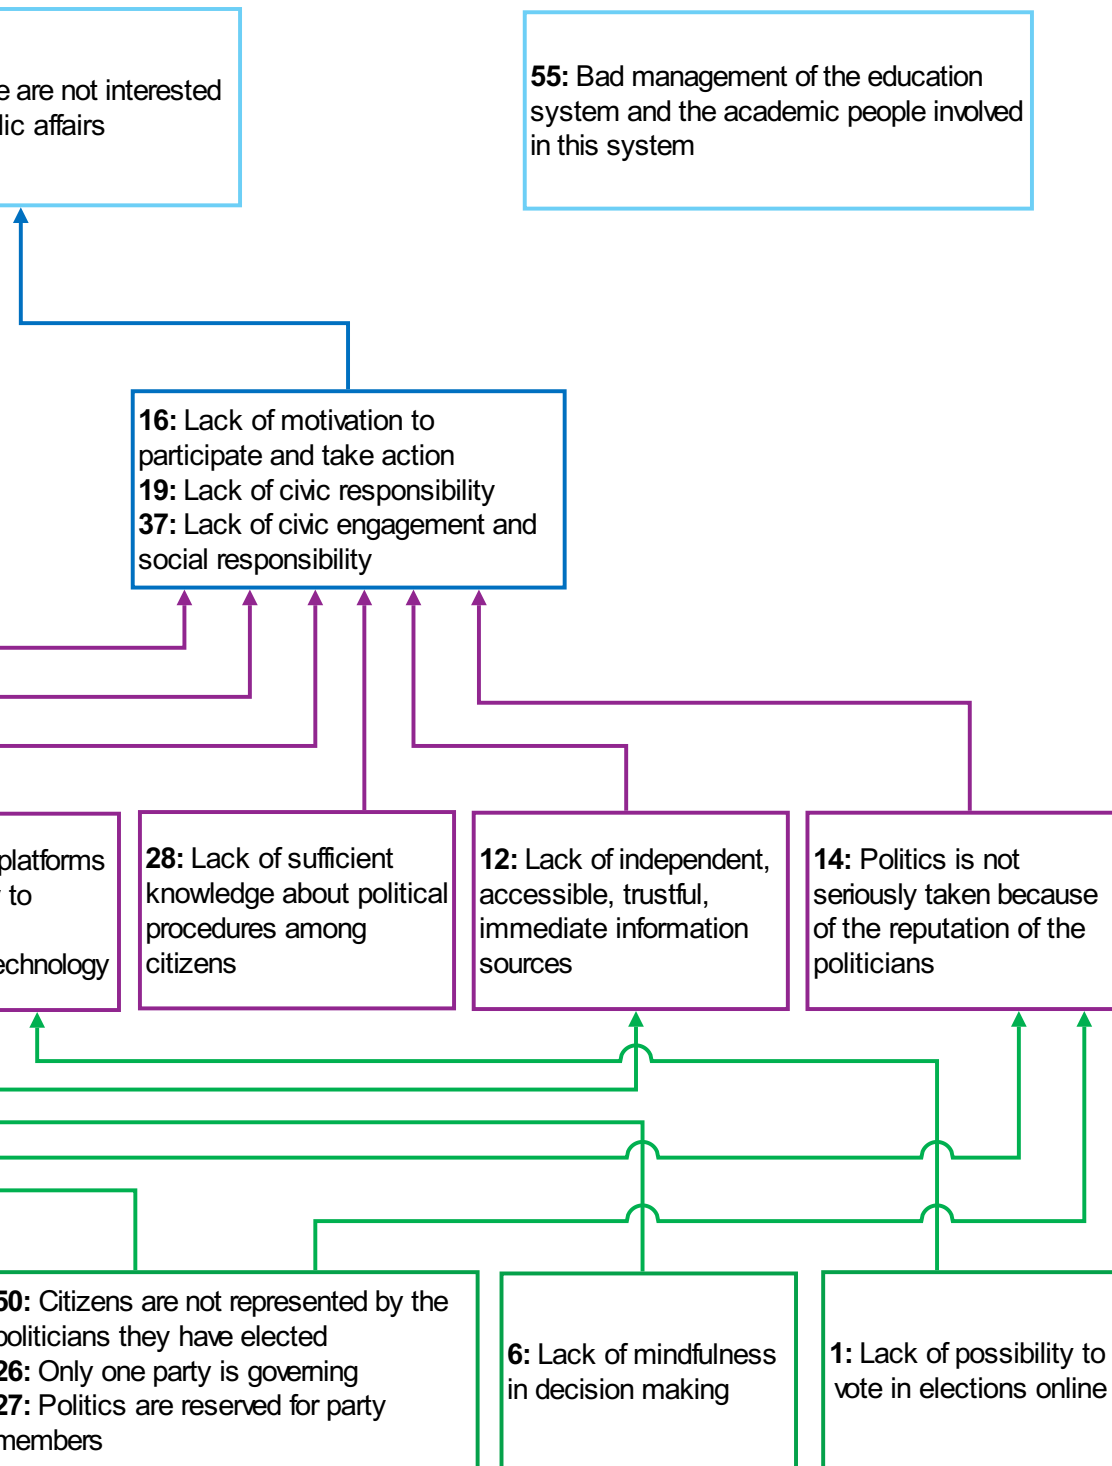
e are not interested lic affairs

**55:** Bad management of the education system and the academic people involved in this system

**16:** Lack of motivation to participate and take action
**19:** Lack of civic responsibility
**37:** Lack of civic engagement and social responsibility

platforms to echnology

**28:** Lack of sufficient knowledge about political procedures among citizens

**12:** Lack of independent, accessible, trustful, immediate information sources

**14:** Politics is not seriously taken because of the reputation of the politicians

**50:** Citizens are not represented by the politicians they have elected
**26:** Only one party is governing
**27:** Politics are reserved for party members

**6:** Lack of mindfulness in decision making

**1:** Lack of possibility to vote in elections online